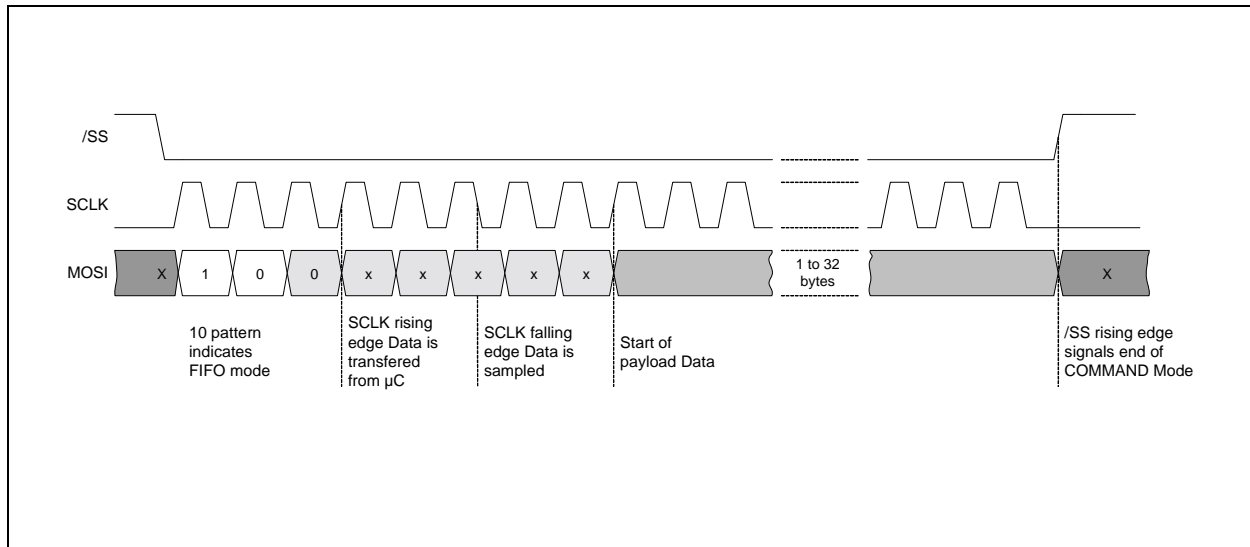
/SS

SCLK

MOSI

X 1 0 0 x x x x x

1 to 32 bytes

X

10 pattern indicates FIFO mode

SCLK rising edge Data is transfered from µC

SCLK falling edge Data is sampled

Start of payload Data

/SS rising edge signals end of COMMAND Mode